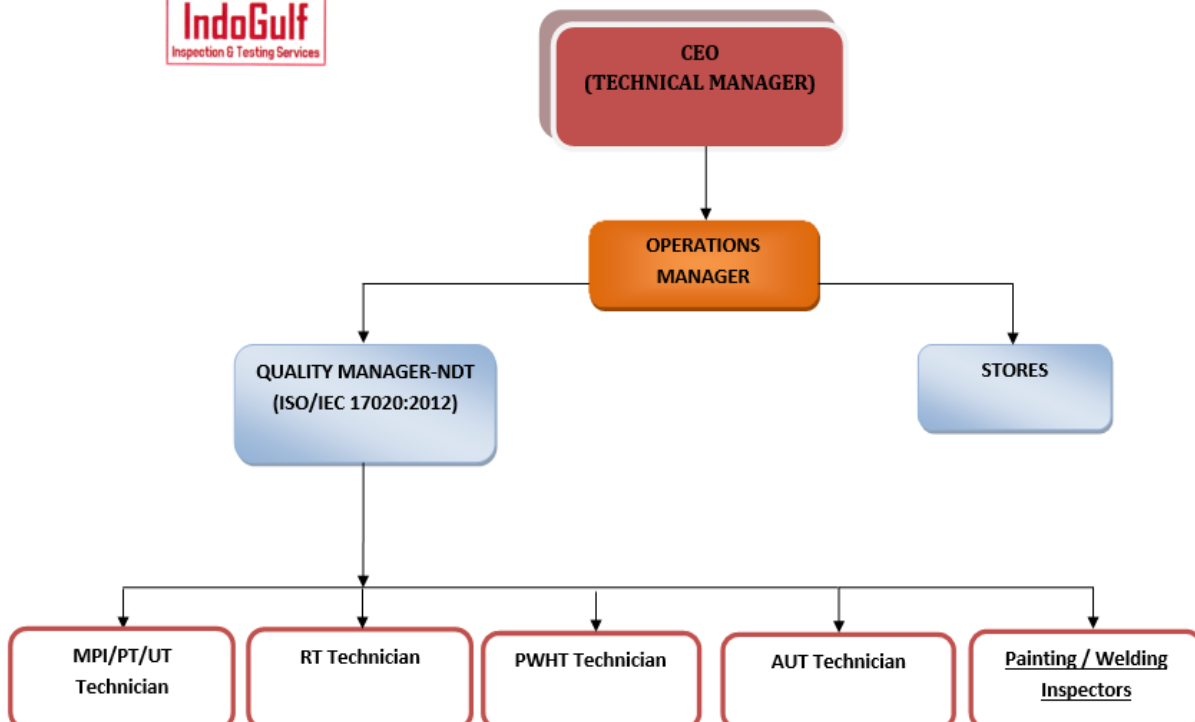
IndoGulf
Inspection & Testing Services

CEO
(TECHNICAL MANAGER)

OPERATIONS MANAGER

QUALITY MANAGER-NDT
(ISO/IEC 17020:2012)

STORES

MPI/PT/UT Technician

RT Technician

PWHT Technician

AUT Technician

Painting / Welding Inspectors